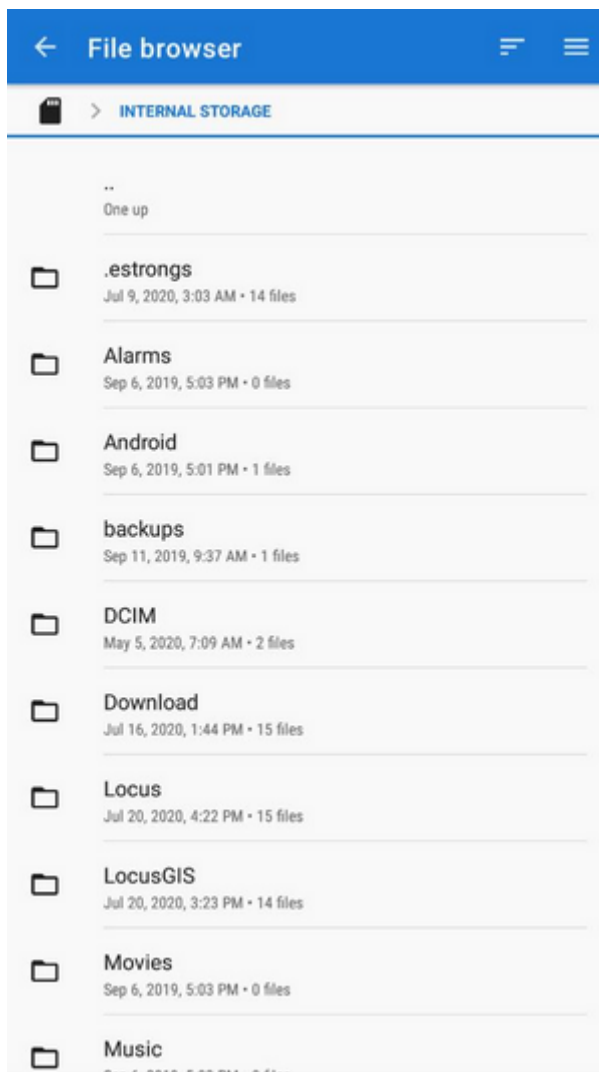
File browser

> INTERNAL STORAGE

..
One up

.estrongs
Jul 9, 2020, 3:03 AM • 14 files

Alarms
Sep 6, 2019, 5:03 PM • 0 files

Android
Sep 6, 2019, 5:01 PM • 1 files

backups
Sep 11, 2019, 9:37 AM • 1 files

DCIM
May 5, 2020, 7:09 AM • 2 files

Download
Jul 16, 2020, 1:44 PM • 15 files

Locus
Jul 20, 2020, 4:22 PM • 15 files

LocusGIS
Jul 20, 2020, 3:23 PM • 14 files

Movies
Sep 6, 2019, 5:03 PM • 0 files

Music
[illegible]